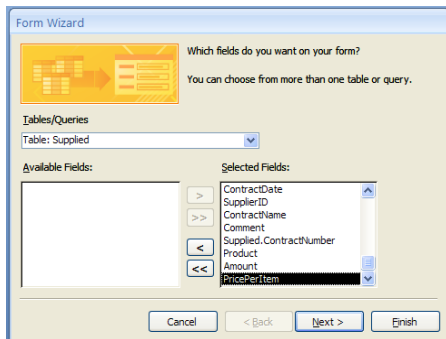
Form Wizard

Which fields do you want on your form?

You can choose from more than one table or query.

Tables/Queries

Table: Supplied

Available Fields:

Selected Fields:

ContractDate
SupplierID
ContractName
Comment
Supplied.ContractNumber
Product
Amount
PricePerItem

>

>>

<

<<

Cancel

< Back

Next >

Finish